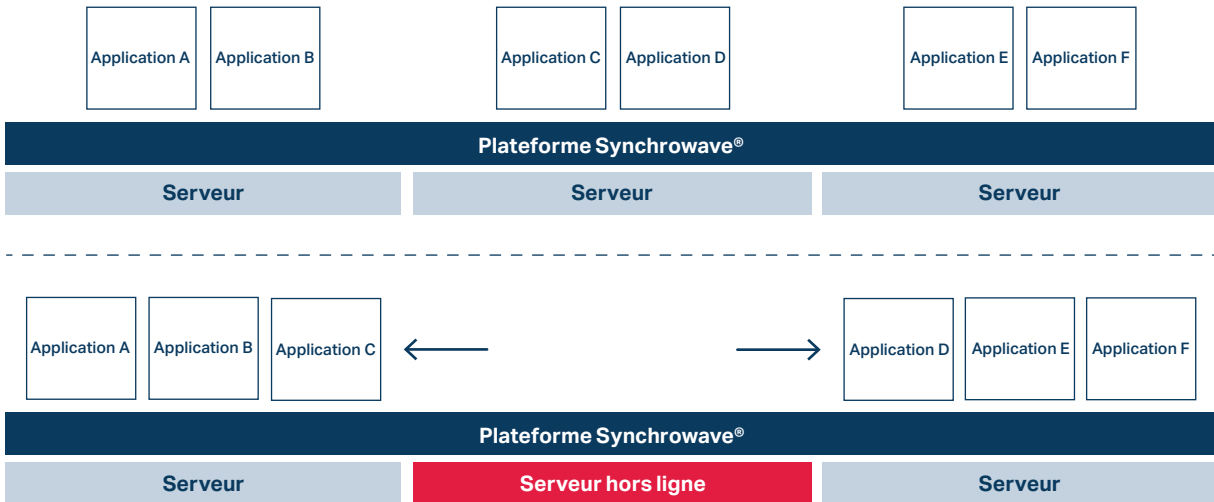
Application A Application B Application C Application D Application E Application F

Plateforme Synchrowave®

Serveur Serveur Serveur

Application A Application B Application C

Application D Application E Application F

Plateforme Synchrowave®

Serveur Serveur hors ligne Serveur